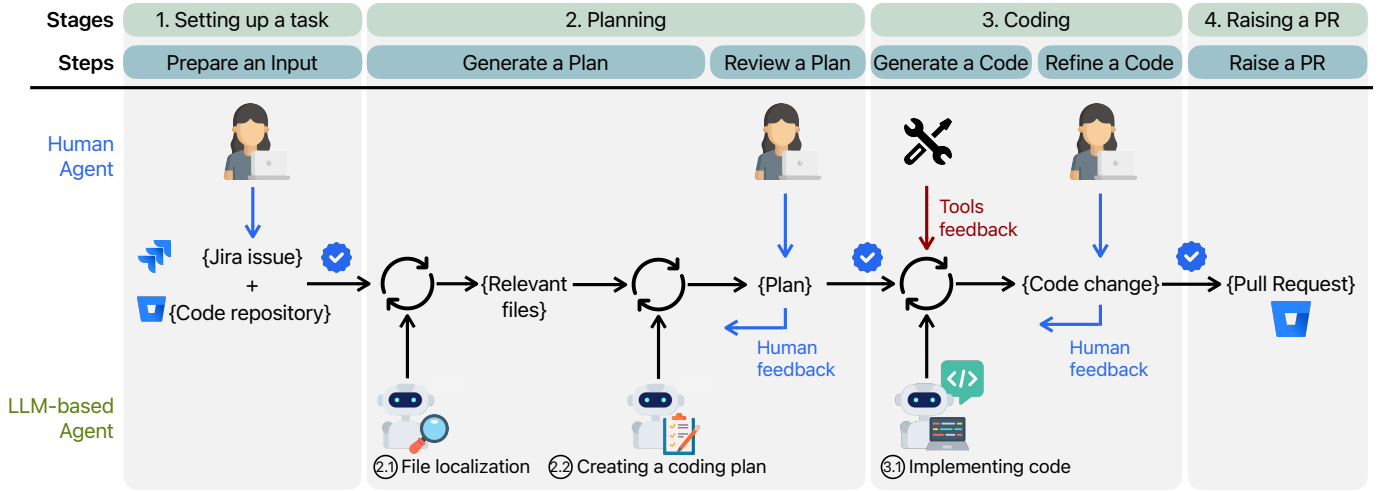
Stages
1. Setting up a task
2. Planning
3. Coding
4. Raising a PR

Steps
Prepare an Input
Generate a Plan
Review a Plan
Generate a Code
Refine a Code
Raise a PR

Human Agent

LLM-based Agent

{Jira issue}
+
{Code repository}

{Relevant files}

{Plan}

Human feedback

Tools feedback

{Code change}

Human feedback

{Pull Request}

2.1 File localization
2.2 Creating a coding plan
3.1 Implementing code